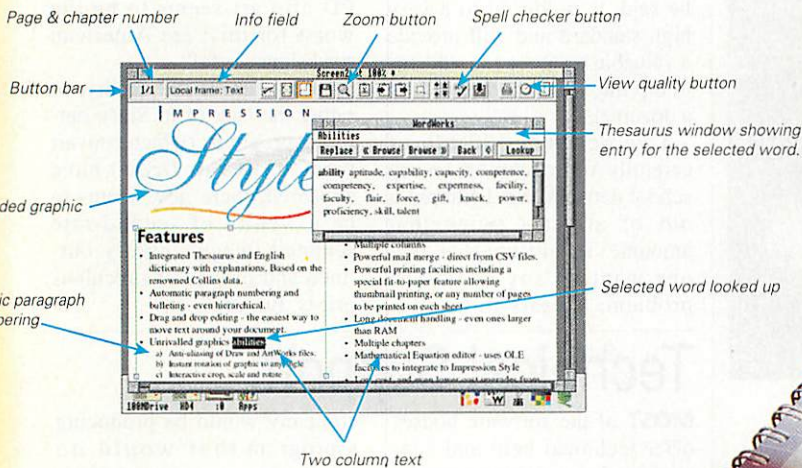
Page & chapter number

Info field

Zoom button

Spell checker button

Button bar

View quality button

Thesaurus window showing entry for the selected word.

ded graphic

ic paragraph bering

Selected word looked up

Two column text

Screen2 100%

1/1 Local frame: Text

I M P R E S S I O N

Style

WordWorks

Abilities

Replace « Browse Browse » Back Lookup

ability aptitude, capability, capacity, competence, competency, expertise, expertness, facility, faculty, flair, force, gift, knack, power, proficiency, skill, talent

Features

• Integrated Thesaurus and English dictionary with explanations. Based on the renowned Collins data.

• Automatic paragraph numbering and bulleting - even hierarchical.

• Drag and drop editing - the easiest way to move text around your document.

• Unrivalled graphics abilities

a) Anti-aliasing of Draw and ArtWorks files.

b) Instant rotation of graphic to any angle

c) Interactive crop, scale and rotate

• Multiple columns

• Powerful mail merge - direct from CSV files.

• Powerful printing facilities including a special fit-to-paper feature allowing thumbnail printing, or any number of pages to be printed on each sheet

• Long document handling - even ones larger than RAM

• Multiple chapters

• Mathematical Equation editor - uses OLE facilities to integrate to Impression Style

1000Drive HD4 :0 Apps

W